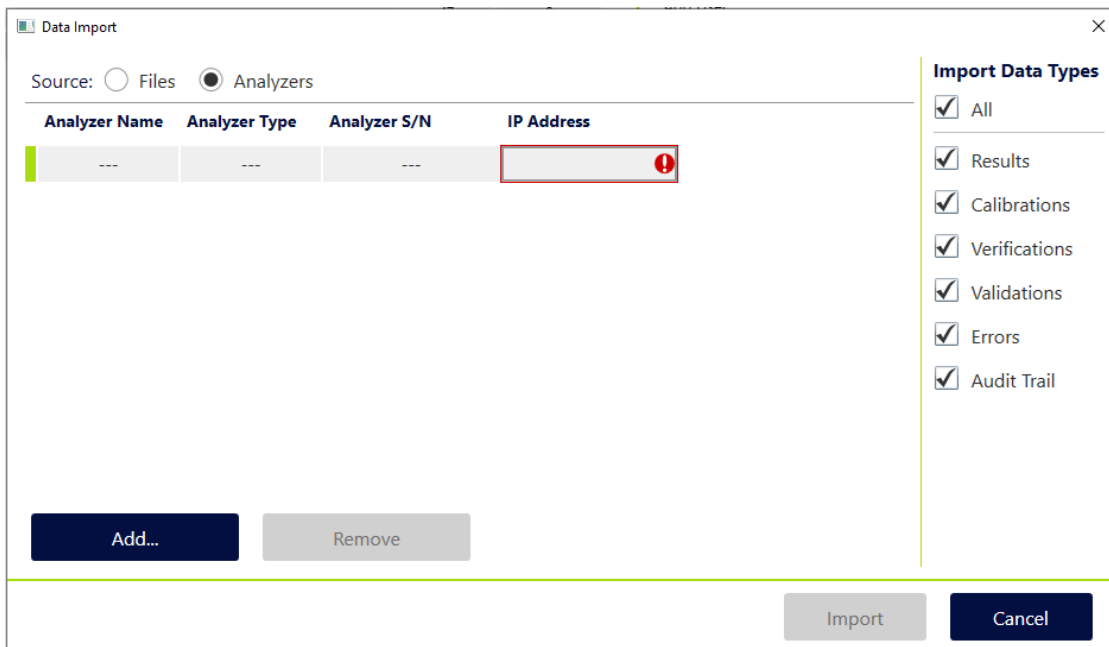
Data Import

X

Source: Files Analyzers

| Analyzer Name | Analyzer Type | Analyzer S/N | IP Address |
|---|---|---|---|
| --- | --- | --- | |

Import Data Types

All

Results

Calibrations

Verifications

Validations

Errors

Audit Trail

Add...

Remove

Import

Cancel